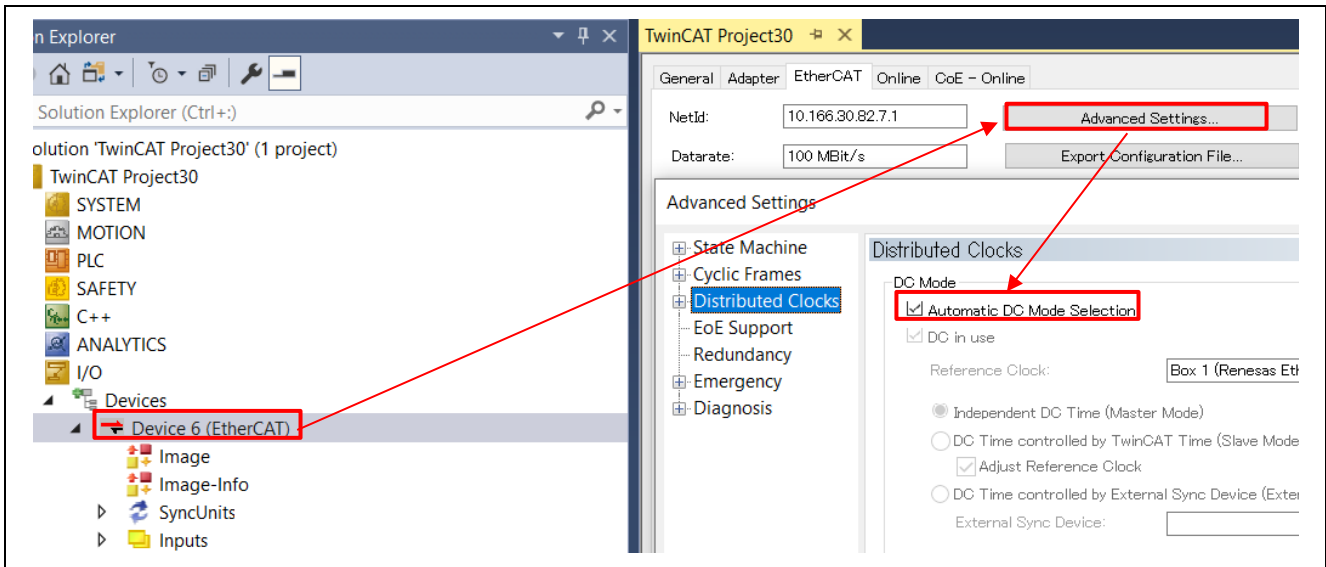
n Explorer

Solution Explorer (Ctrl+;)

olution 'TwinCAT Project30' (1 project)

TwinCAT Project30

SYSTEM

MOTION

PLC

SAFETY

C++

ANALYTICS

I/O

Devices

Device 6 (EtherCAT)

Image

Image-Info

SyncUnits

Inputs

TwinCAT Project30

General | Adapter | EtherCAT | Online | CoE - Online

NetId: 10.166.30.82.7.1

Advanced Settings...

Datarate: 100 MBit/s

Export Configuration File...

Advanced Settings

State Machine

Cyclic Frames

Distributed Clocks

EoE Support

Redundancy

Emergency

Diagnosis

Distributed Clocks

DC Mode

Automatic DC Mode Selection

DC in use

Reference Clock: Box 1 (Renesas Eth

Independent DC Time (Master Mode)

DC Time controlled by TwinCAT Time (Slave Mode

Adjust Reference Clock

DC Time controlled by External Sync Device (Exter

External Sync Device: